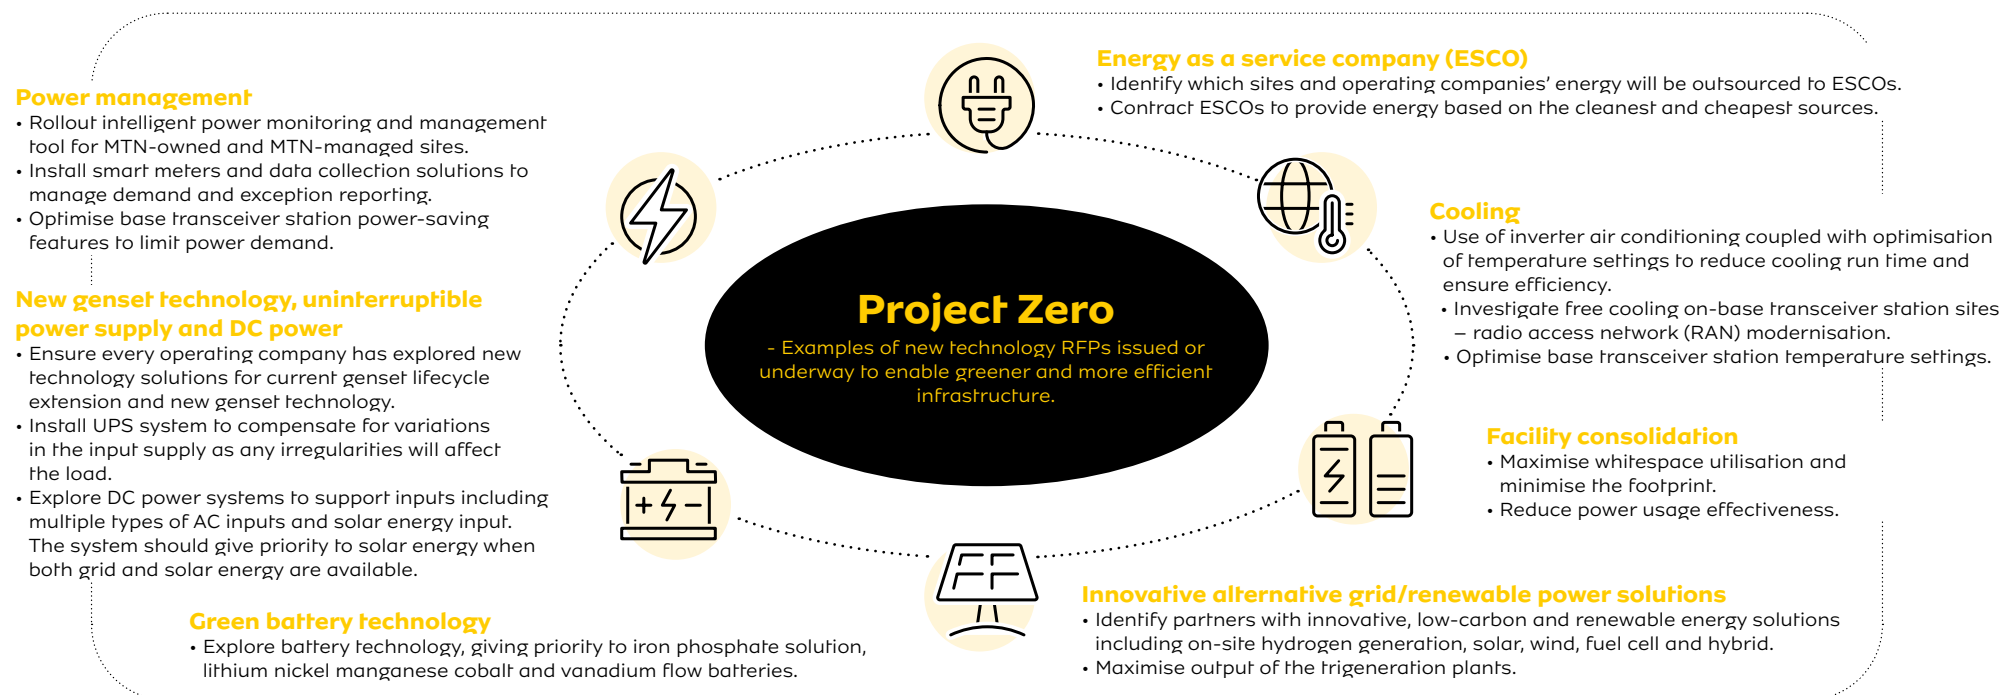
Power management
• Rollout intelligent power monitoring and management tool for MTN-owned and MTN-managed sites.
• Install smart meters and data collection solutions to manage demand and exception reporting.
• Optimise base transceiver station power-saving features to limit power demand.

New genset technology, uninterruptible power supply and DC power
• Ensure every operating company has explored new technology solutions for current genset lifecycle extension and new genset technology.
• Install UPS system to compensate for variations in the input supply as any irregularities will affect the load.
• Explore DC power systems to support inputs including multiple types of AC inputs and solar energy input. The system should give priority to solar energy when both grid and solar energy are available.

Green battery technology
• Explore battery technology, giving priority to iron phosphate solution, lithium nickel manganese cobalt and vanadium flow batteries.

Energy as a service company (ESCO)
• Identify which sites and operating companies' energy will be outsourced to ESCOs.
• Contract ESCOs to provide energy based on the cleanest and cheapest sources.

Project Zero
- Examples of new technology RFPs issued or underway to enable greener and more efficient infrastructure.

Cooling
• Use of inverter air conditioning coupled with optimisation of temperature settings to reduce cooling run time and ensure efficiency.
• Investigate free cooling on-base transceiver station sites – radio access network (RAN) modernisation.
• Optimise base transceiver station temperature settings.

Facility consolidation
• Maximise whitespace utilisation and minimise the footprint.
• Reduce power usage effectiveness.

Innovative alternative grid/renewable power solutions
• Identify partners with innovative, low-carbon and renewable energy solutions including on-site hydrogen generation, solar, wind, fuel cell and hybrid.
• Maximise output of the trigeneration plants.